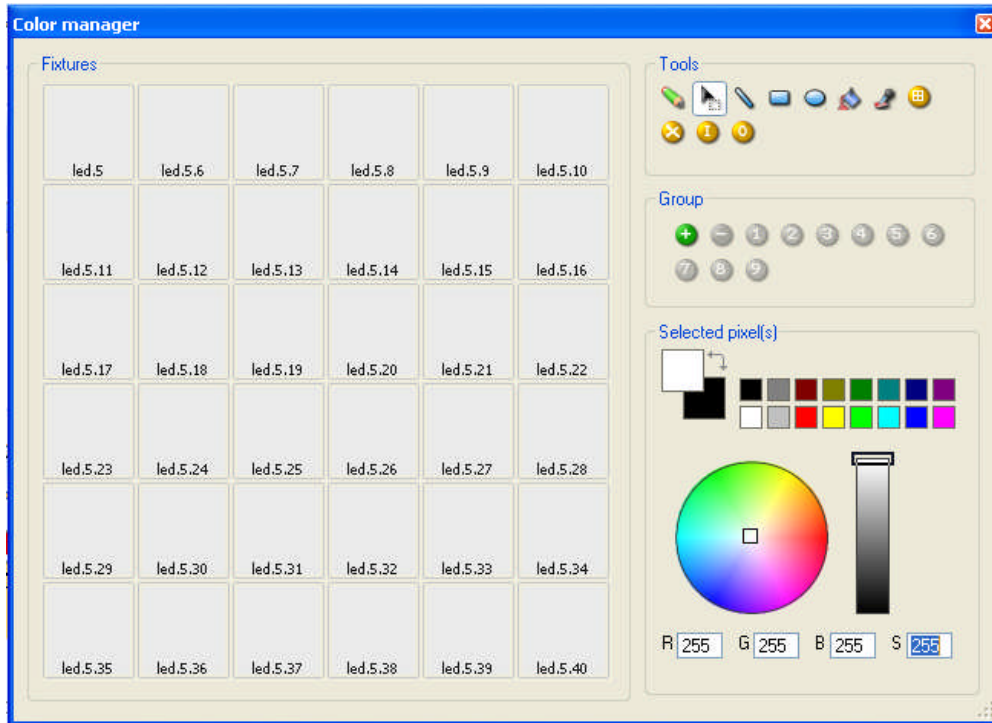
Color manager

Fixtures

| led.5 | led.5.6 | led.5.7 | led.5.8 | led.5.9 | led.5.10 |
|---|---|---|---|---|---|
| led.5.11 | led.5.12 | led.5.13 | led.5.14 | led.5.15 | led.5.16 |
| led.5.17 | led.5.18 | led.5.19 | led.5.20 | led.5.21 | led.5.22 |
| led.5.23 | led.5.24 | led.5.25 | led.5.26 | led.5.27 | led.5.28 |
| led.5.29 | led.5.30 | led.5.31 | led.5.32 | led.5.33 | led.5.34 |
| led.5.35 | led.5.36 | led.5.37 | led.5.38 | led.5.39 | led.5.40 |

Tools

I O

Group

1 2 3 4 5 6 7 8 9

Selected pixel(s)

R 255 G 255 B 255 S 255